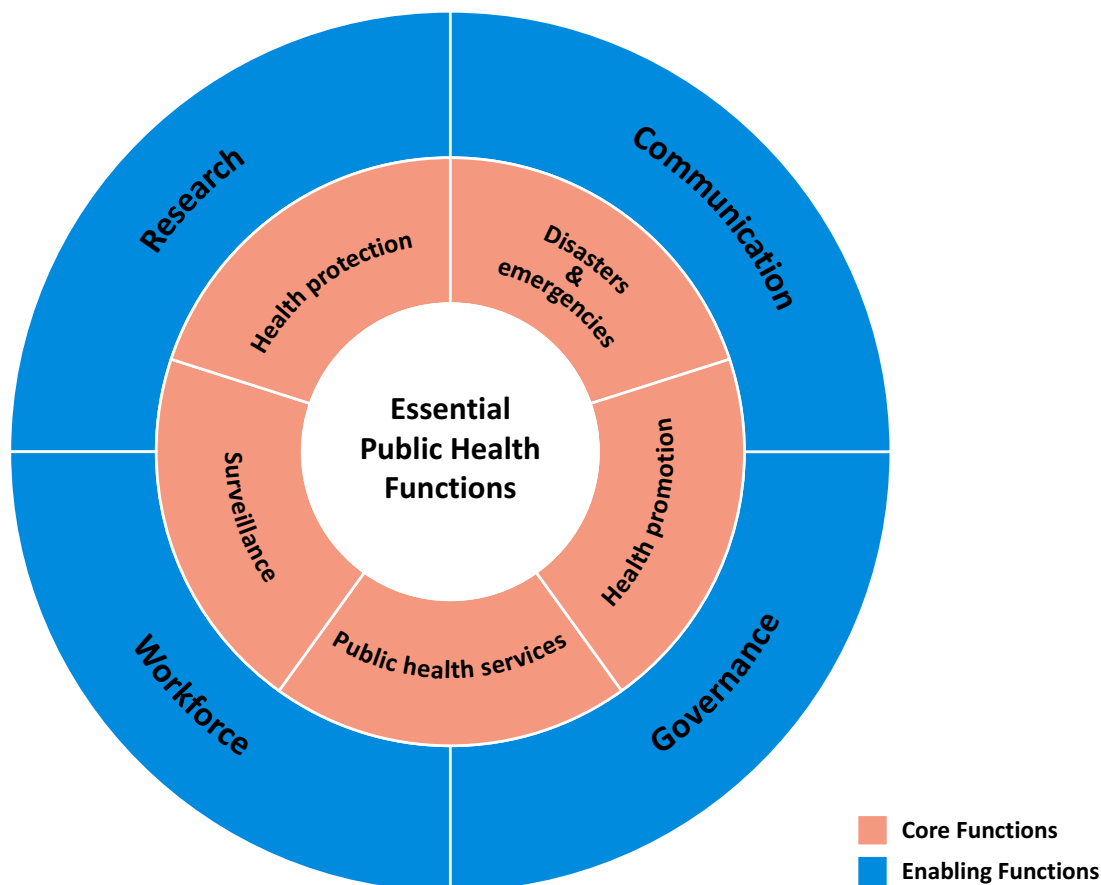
Research

Communication

Health protection

Disasters & emergencies

Essential Public Health Functions

Surveillance

Health promotion

Public health services

Workforce

Governance

Core Functions

Enabling Functions